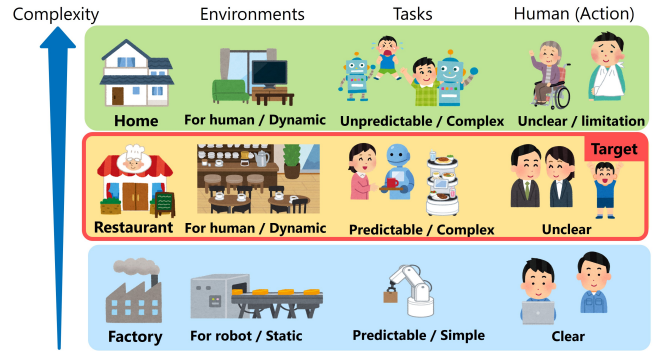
Complexity

Environments

Tasks

Human (Action)

Home

For human / Dynamic

Unpredictable / Complex

Unclear / limitation

Target

Restaurant

For human / Dynamic

Predictable / Complex

Unclear

Factory

For robot / Static

Predictable / Simple

Clear